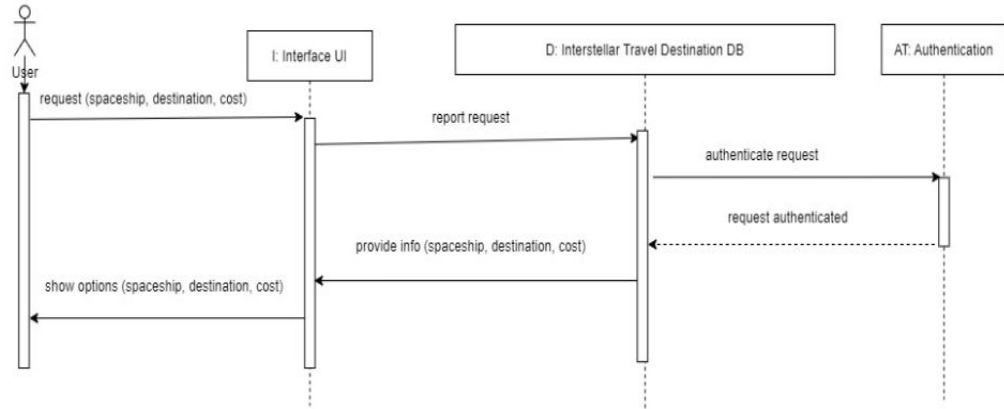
User

I: Interface UI

D: Interstellar Travel Destination DB

AT: Authentication

request (spaceship, destination, cost)

report request

authenticate request

request authenticated

provide info (spaceship, destination, cost)

show options (spaceship, destination, cost)